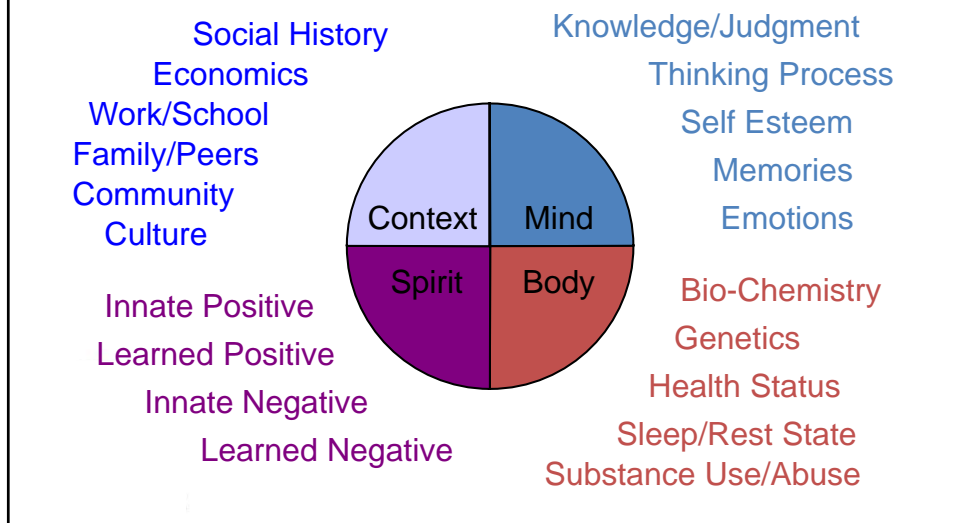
Social History
Economics
Work/School
Family/Peers
Community
Culture

Knowledge/Judgment
Thinking Process
Self Esteem
Memories
Emotions

Context
Mind
Spirit
Body

Innate Positive
Learned Positive
Innate Negative
Learned Negative

Bio-Chemistry
Genetics
Health Status
Sleep/Rest State
Substance Use/Abuse